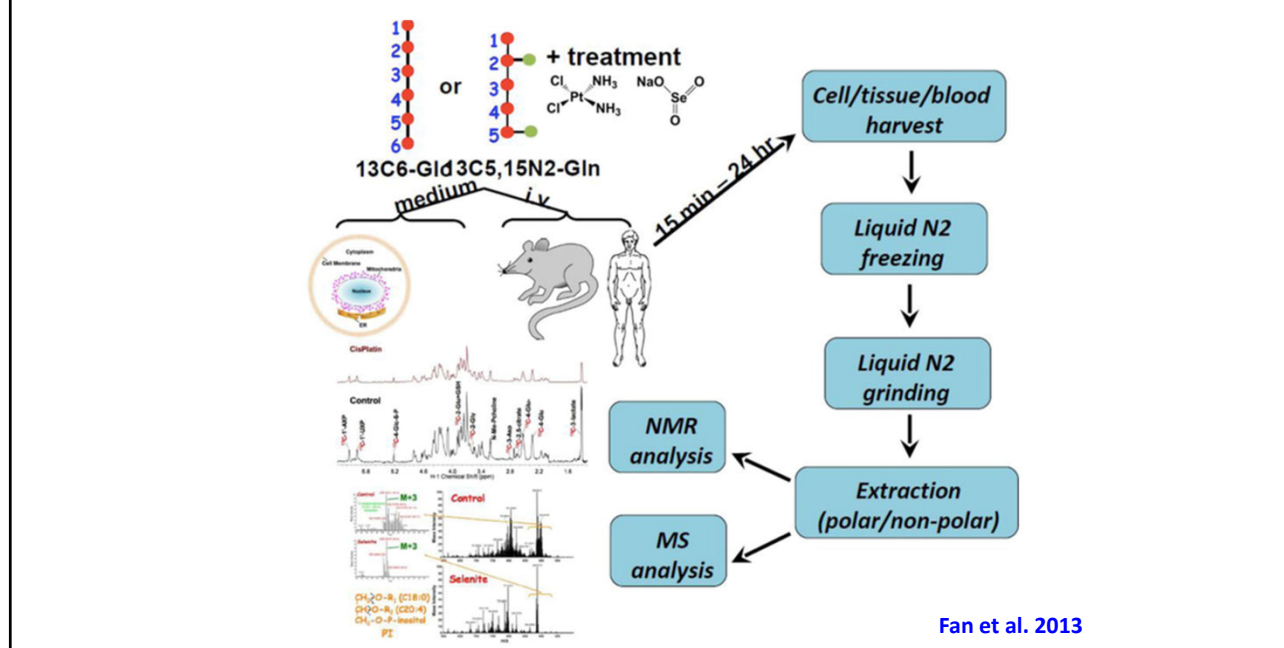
1
2
3
4
5
6
or
1
2
3
4
5
+ treatment
Cl NH3 Pt Cl NH3
NaO Se O O
13C6-Glc 13C5,15N2-Gln
medium
i.v.
Cytoplasm
Cell Membrane
Mitochondria
Nucleus
ER
CisPlatin
Control
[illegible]
H-1 Chemical Shift (ppm)
Control
M+3
Selenite
M+3
Control
Selenite
$CH_2$-O-$R_1$ (C18:0)
CH-O-$R_2$ (C20:4)
$CH_2$-O-P-inositol
PI
15 min – 24 hr
Cell/tissue/blood harvest
Liquid N2 freezing
Liquid N2 grinding
Extraction (polar/non-polar)
NMR analysis
MS analysis
Fan et al. 2013